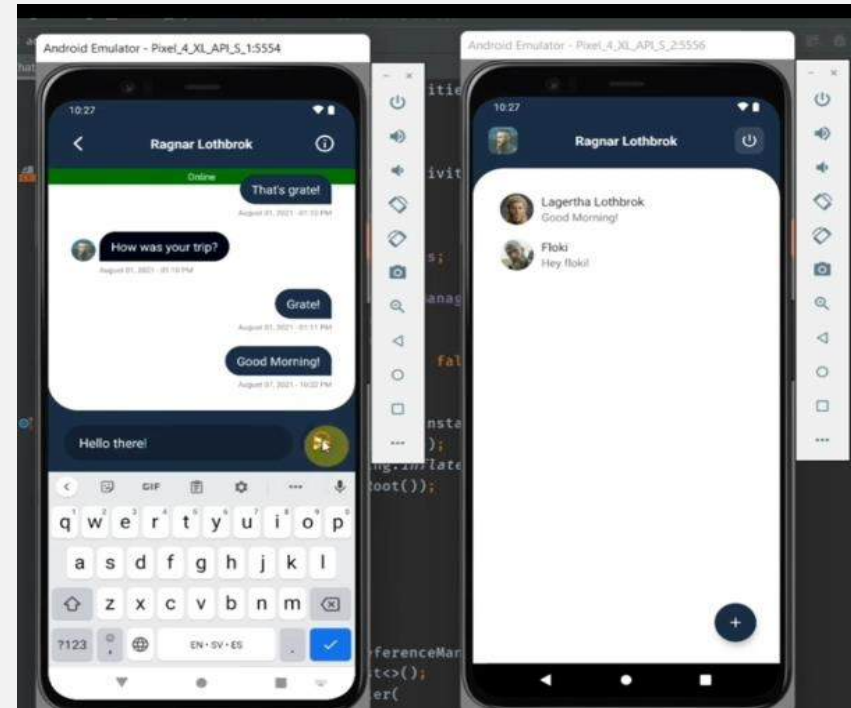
Android Emulator - Pixel_4_XL_API_S_1:5554

10:27

Ragnar Lothbrok

Online

That's grate!

August 01, 2021 - 01:10 PM

How was your trip?

August 01, 2021 - 01:10 PM

Grate!

August 01, 2021 - 01:11 PM

Good Morning!

August 07, 2021 - 10:22 PM

Hello there!

GIF

q w e r t y u i o p

a s d f g h j k l

z x c v b n m

?123

EN • SV • ES

itie

ivit

s;

anag

fal

nsta

);

ng.inflate

Root());

ferenceMa

t<>();

er(

Android Emulator - Pixel_4_XL_API_S_2:5556

10:27

Ragnar Lothbrok

Lagertha Lothbrok

Good Morning!

Floki

Hey floki!

+